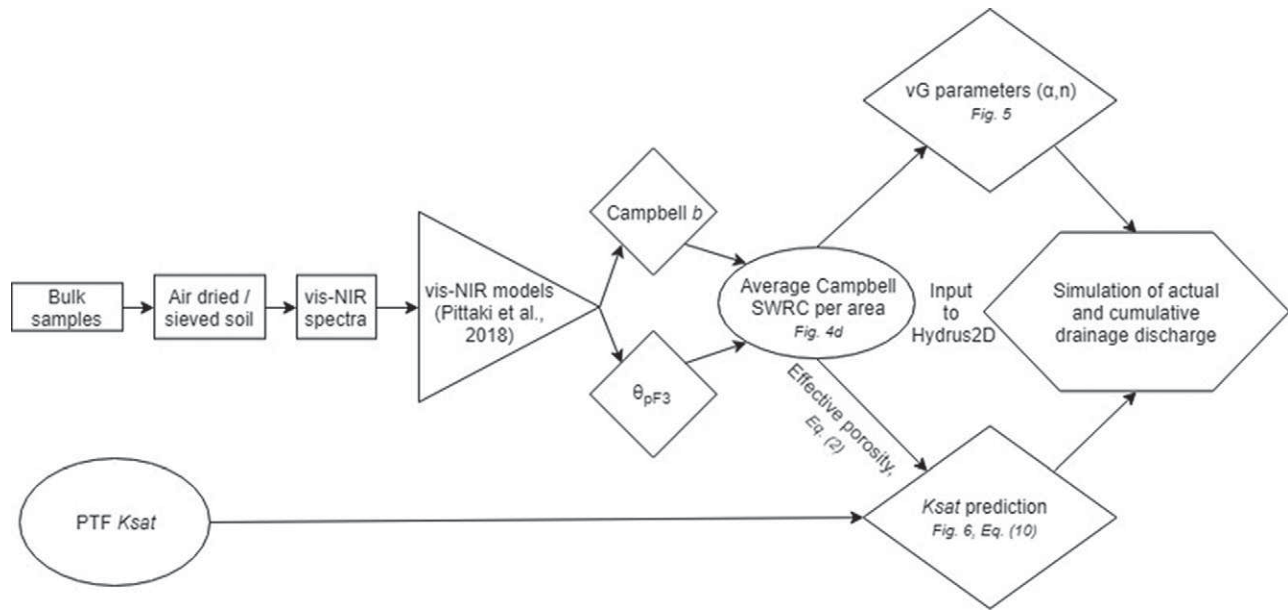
Bulk samples

Air dried / sieved soil

vis-NIR spectra

vis-NIR models (Pittaki et al., 2018)

Campbell *b*

$\theta_{pF3}$

Average Campbell SWRC per area
*Fig. 4d*

vG parameters (α,n)
*Fig. 5*

Input to Hydrus2D

Simulation of actual and cumulative drainage discharge

Effective porosity, *Eq. (2)*

PTF *Ksat*

*Ksat* prediction
*Fig. 6, Eq. (10)*